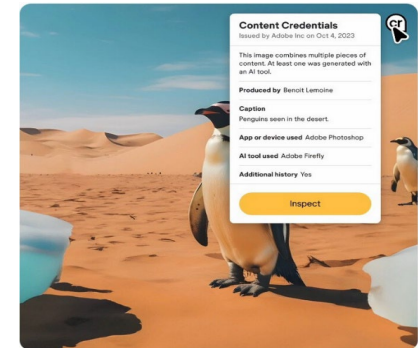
cr

Content Credentials

Issued by Adobe Inc on Oct 4, 2023

This image combines multiple pieces of content. At least one was generated with an AI tool.

Produced by Benoit Lemoine

Caption
Penguins seen in the desert.

App or device used Adobe Photoshop

AI tool used Adobe Firefly

Additional history Yes

Inspect